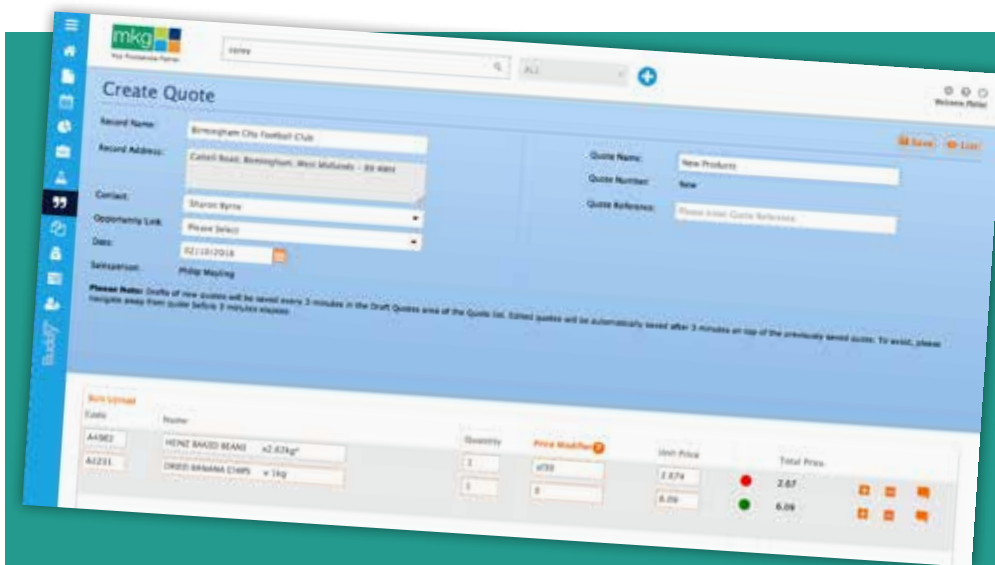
mkg
Your Promotional Partner

ALL

Create Quote

Welcome Phillip

Record Name: Birmingham City Football Club
Record Address: Cattell Road, Birmingham, West Midlands - B9 4RH

Save List

Quote Name: New Products
Quote Number: New
Quote Reference: Please Enter Quote Reference

Contact: Sharon Byrne
Opportunity Link: Please Select
Date: 02/10/2018
Salesperson: Philip Mayling

Please Note: Drafts of new quotes will be saved every 3 minutes in the Draft Quotes area of the Quote list. Edited quotes will be automatically saved after 3 minutes on top of the previously saved quote. To avoid, please navigate away from quote before 3 minutes elapses.

Buddy

Item Layout

| Code | Name | Quantity | Price Modifier | Unit Price | | Total Price |
|---|---|---|---|---|---|---|
| A4082 | HEINZ BAKED BEANS x2.62kg* | 1 | sf35 | 2.674 | | 2.67 |
| A6231 | DRIED BANANA CHIPS x 1kg | 1 | 0 | 6.09 | | 6.09 |